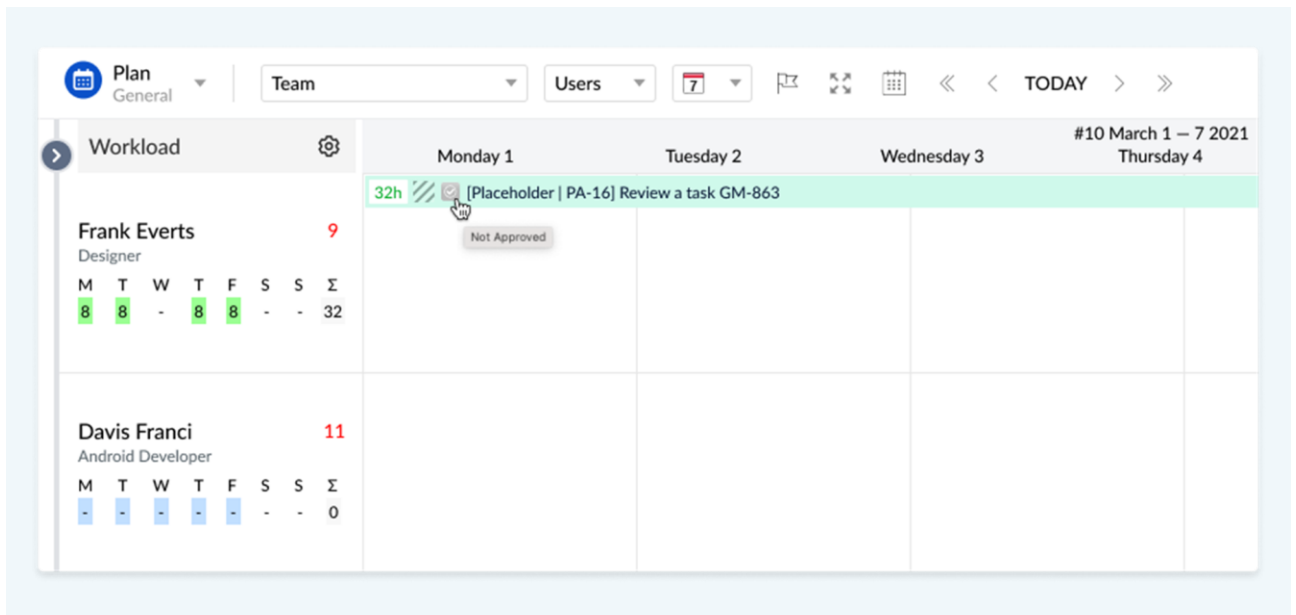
Plan
General

Team

Users

7

TODAY

Workload

#10 March 1 — 7 2021

Monday 1

Tuesday 2

Wednesday 3

Thursday 4

32h [Placeholder | PA-16] Review a task GM-863

Not Approved

Frank Everts 9
Designer

| M | T | W | T | F | S | S | Σ |
|---|---|---|---|---|---|---|---|
| 8 | 8 | - | 8 | 8 | - | - | 32 |

Davis Franci 11
Android Developer

| M | T | W | T | F | S | S | Σ |
|---|---|---|---|---|---|---|---|
| - | - | - | - | - | - | - | 0 |